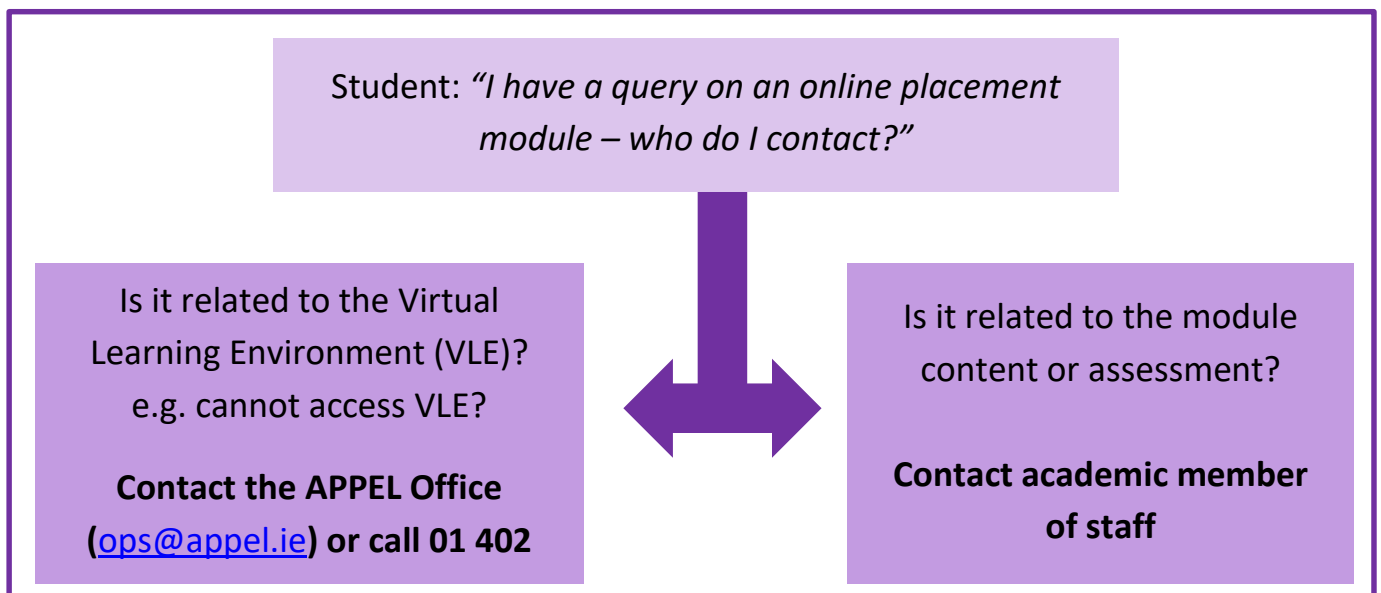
Student: *"I have a query on an online placement module – who do I contact?"*

Is it related to the Virtual Learning Environment (VLE)? e.g. cannot access VLE?

**Contact the APPEL Office (ops@appel.ie) or call 01 402**

Is it related to the module content or assessment?

**Contact academic member of staff**